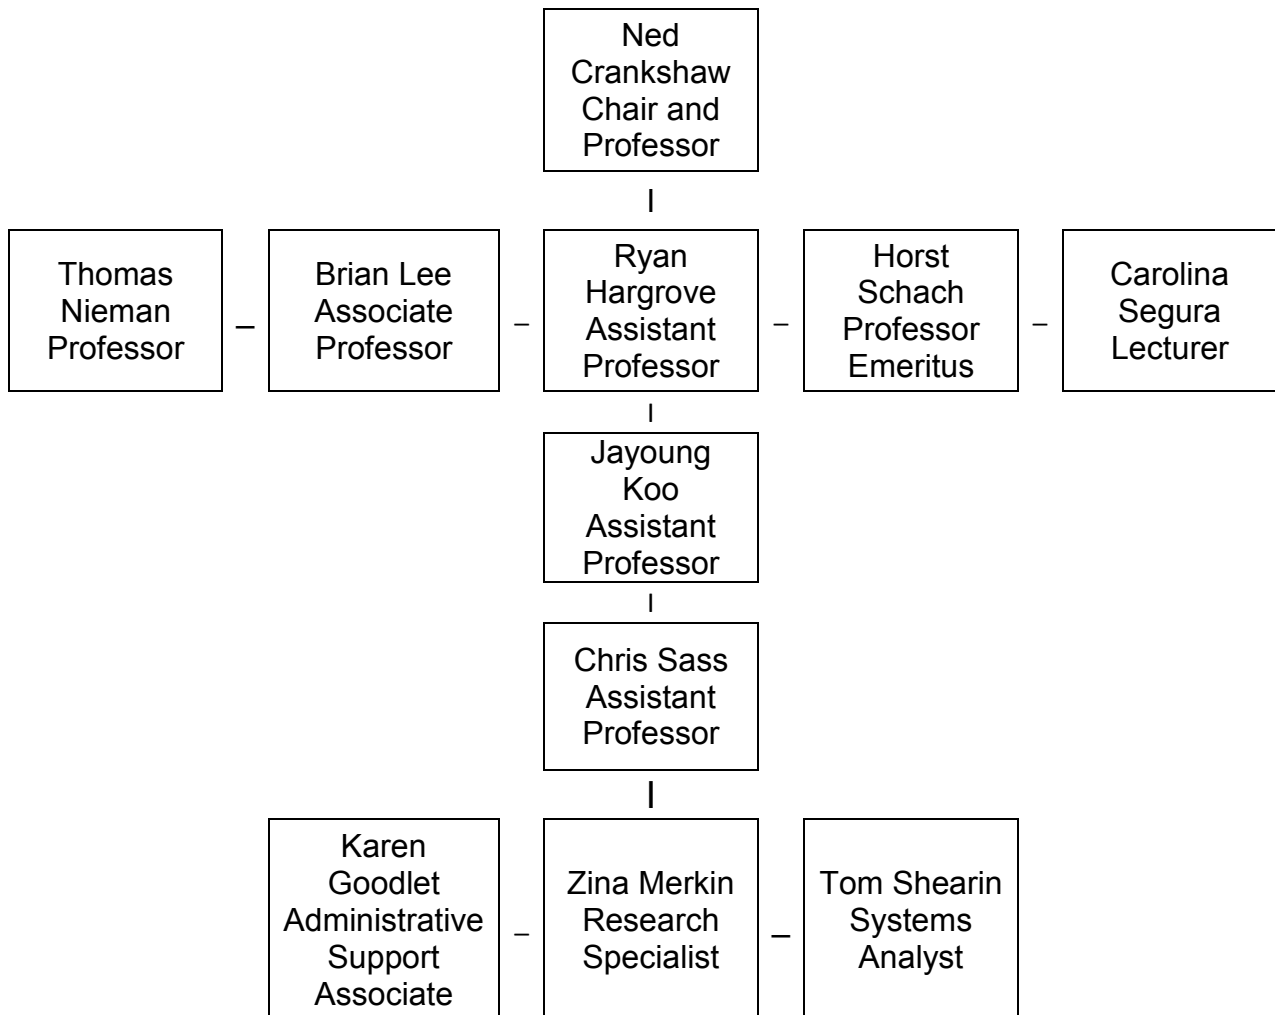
Ned Crankshaw Chair and Professor

I

Thomas Nieman Professor

–

Brian Lee Associate Professor

–

Ryan Hargrove Assistant Professor

–

Horst Schach Professor Emeritus

–

Carolina Segura Lecturer

I

Jayoung Koo Assistant Professor

I

Chris Sass Assistant Professor

I

Karen Goodlet Administrative Support Associate

–

Zina Merkin Research Specialist

–

Tom Shearin Systems Analyst